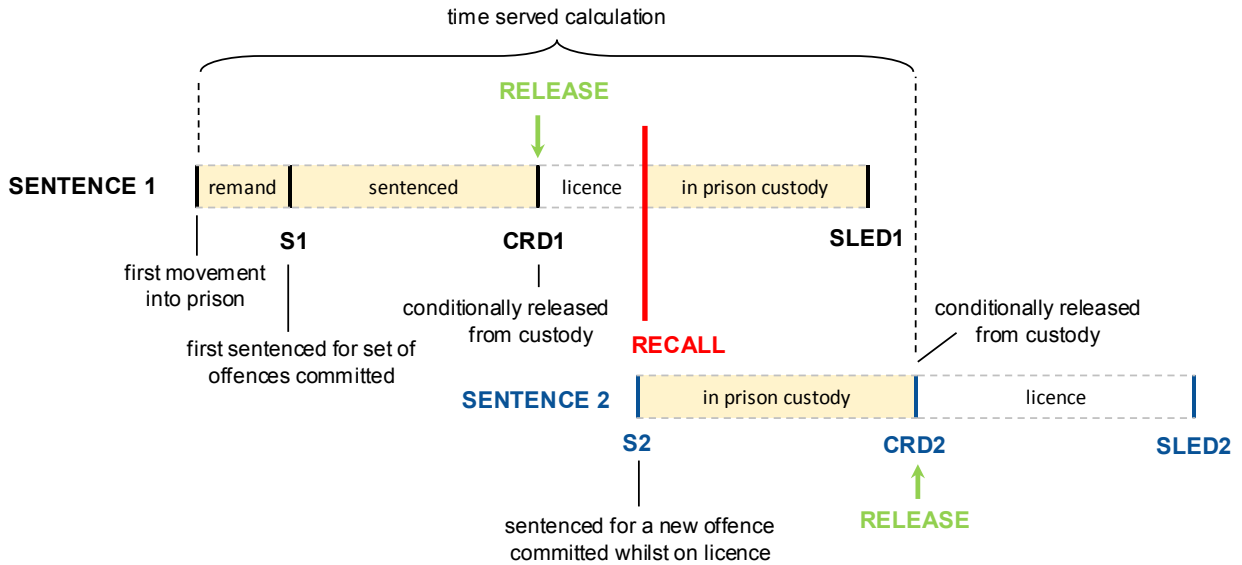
time served calculation

RELEASE

SENTENCE 1

remand | sentenced | licence | in prison custody

S1

CRD1

SLED1

first movement into prison

conditionally released from custody

first sentenced for set of offences committed

RECALL

conditionally released from custody

SENTENCE 2

in prison custody | licence

S2

CRD2

SLED2

RELEASE

sentenced for a new offence committed whilst on licence